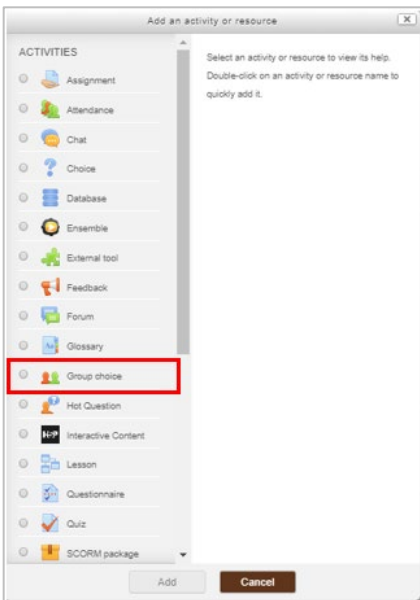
Add an activity or resource

ACTIVITIES

Assignment
Attendance
Chat
Choice
Database
Ensemble
External tool
Feedback
Forum
Glossary
Group choice
Hot Question
H-P Interactive Content
Lesson
Questionnaire
Quiz
SCORM package

Select an activity or resource to view its help. Double-click on an activity or resource name to quickly add it.

Add
Cancel